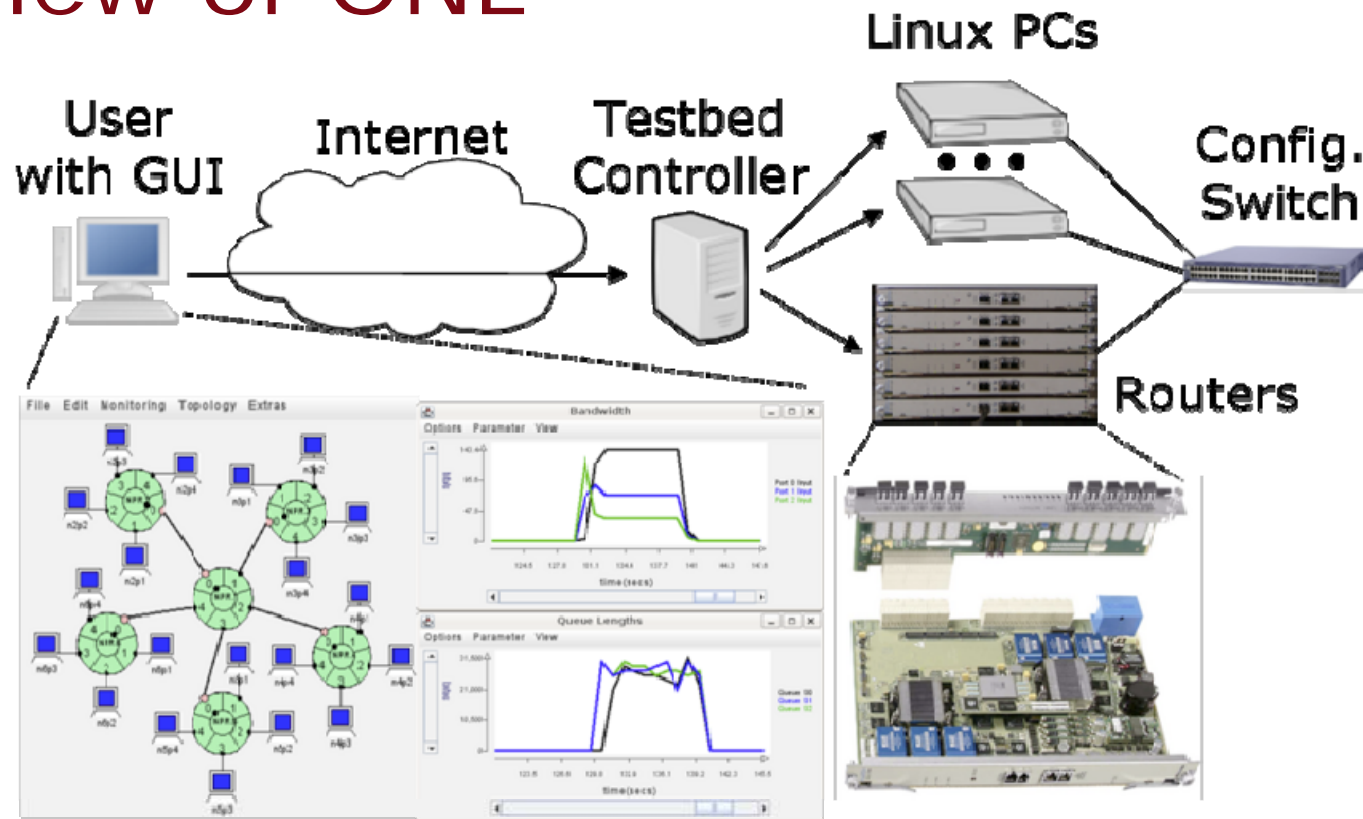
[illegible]iew of ONL

Linux PCs

User with GUI

Internet

Testbed Controller

Config. Switch

Routers

File Edit Monitoring Topology Extras

Bandwidth

Options Parameter View

Port 0 Input
Port 1 Input
Port 2 Input

time(secs)

Queue Lengths

Options Parameter View

Queue 00
Queue 01
Queue 02

time(secs)

NPR

n2p1 n2p2 n2p4 n3p1 n3p2 n3p3 n3p4 n4p2 n4p3 n4p4 n5p1 n5p2 n5p3 n5p4 n6p1 n6p2 n6p3 n6p4